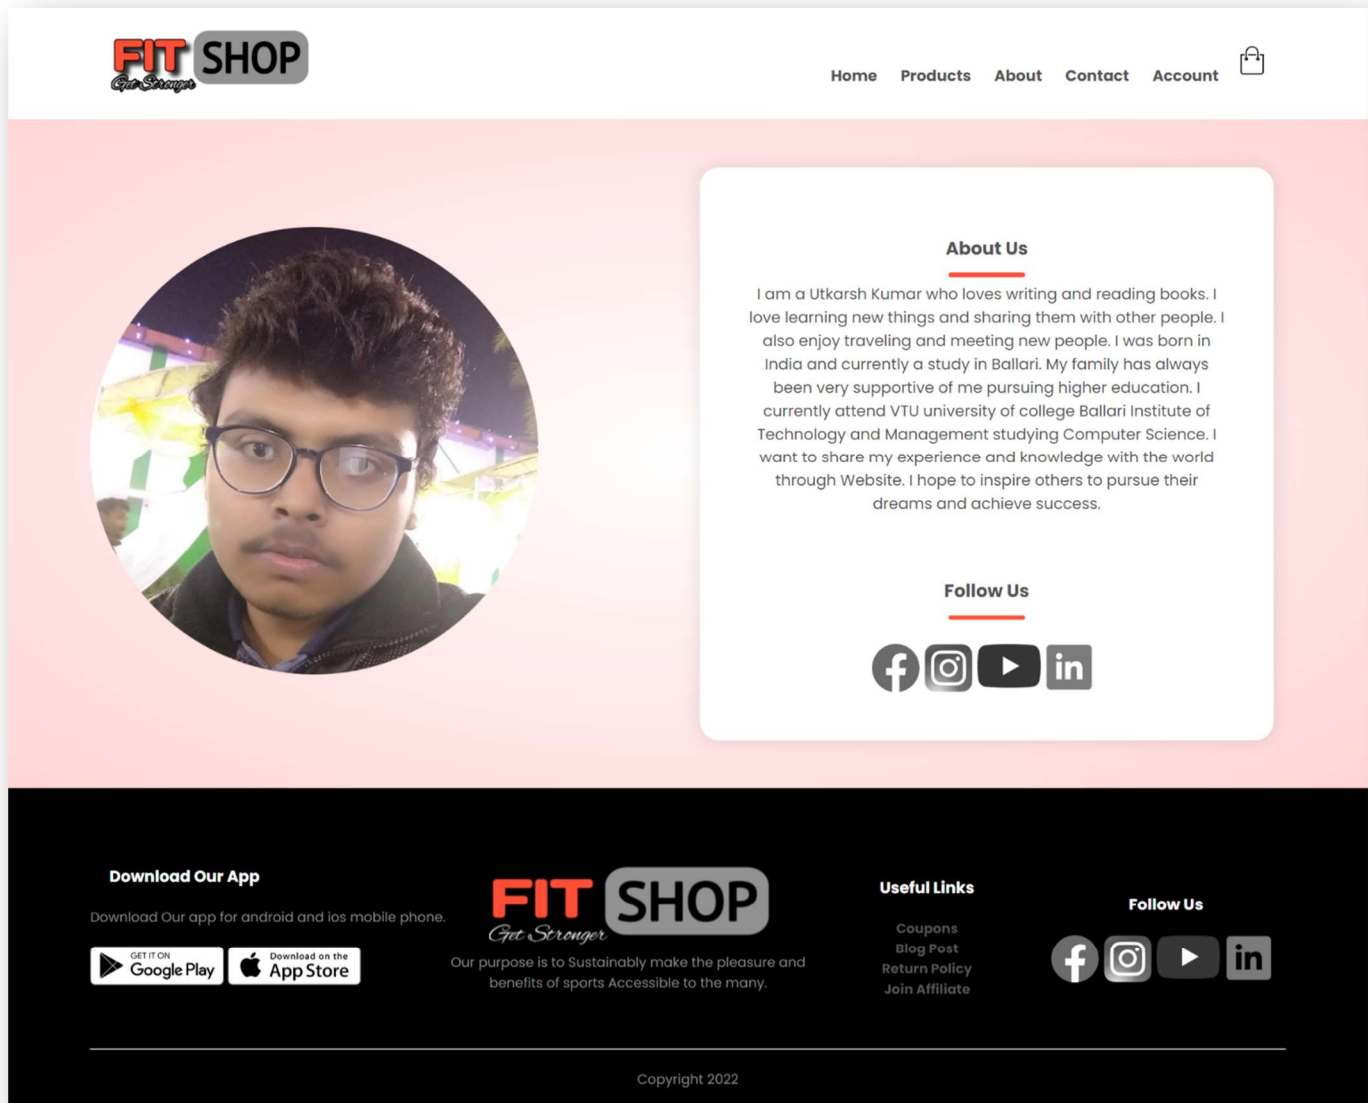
FIT SHOP
Get Stronger

Home Products About Contact Account

About Us

I am a Utkarsh Kumar who loves writing and reading books. I love learning new things and sharing them with other people. I also enjoy traveling and meeting new people. I was born in India and currently a study in Ballari. My family has always been very supportive of me pursuing higher education. I currently attend VTU university of college Ballari Institute of Technology and Management studying Computer Science. I want to share my experience and knowledge with the world through Website. I hope to inspire others to pursue their dreams and achieve success.

Follow Us

Download Our App

Download Our app for android and ios mobile phone.

GET IT ON Google Play

Download on the App Store

FIT SHOP
Get Stronger

Our purpose is to Sustainably make the pleasure and benefits of sports Accessible to the many.

Useful Links

Coupons
Blog Post
Return Policy
Join Affiliate

Follow Us

Copyright 2022